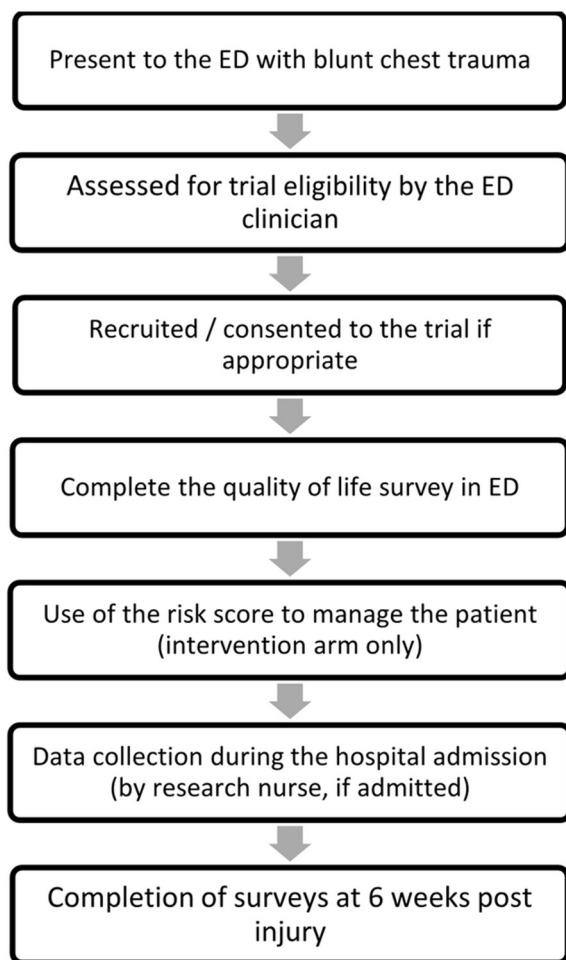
Present to the ED with blunt chest trauma

Assessed for trial eligibility by the ED clinician

Recruited / consented to the trial if appropriate

Complete the quality of life survey in ED

Use of the risk score to manage the patient (intervention arm only)

Data collection during the hospital admission (by research nurse, if admitted)

Completion of surveys at 6 weeks post injury